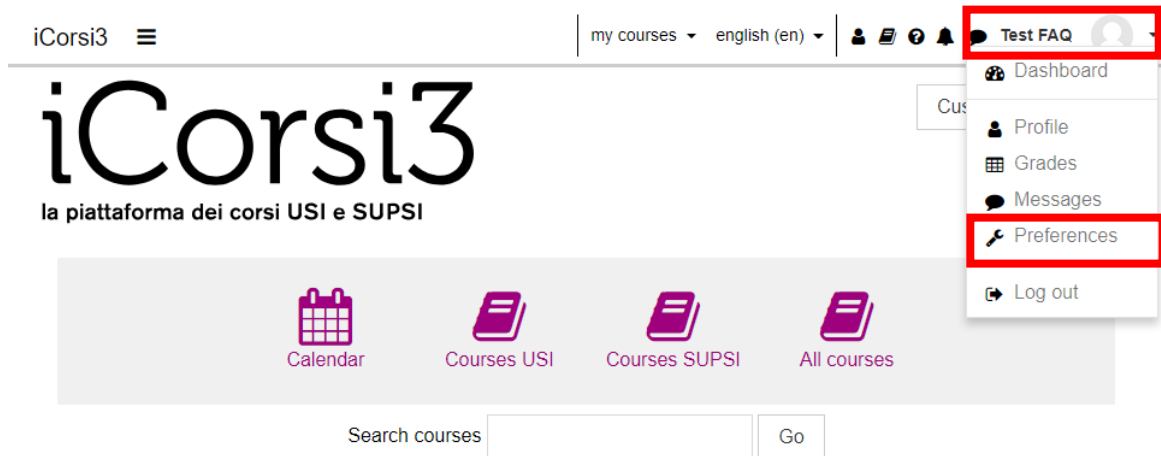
iCorsi3

my courses english (en)

Test FAQ

Dashboard

Profile

Grades

Messages

Preferences

Log out

iCorsi3

la piattaforma dei corsi USI e SUPSI

Cus

Calendar

Courses USI

Courses SUPSI

All courses

Search courses

Go